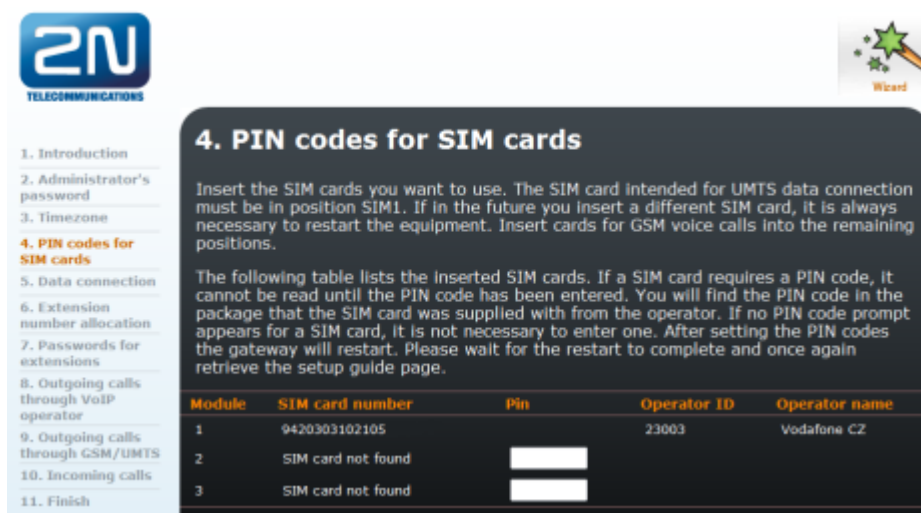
2N
TELECOMMUNICATIONS

Wizard

1. Introduction
2. Administrator's password
3. Timezone
4. PIN codes for SIM cards
5. Data connection
6. Extension number allocation
7. Passwords for extensions
8. Outgoing calls through VoIP operator
9. Outgoing calls through GSM/UMTS
10. Incoming calls
11. Finish

4. PIN codes for SIM cards

Insert the SIM cards you want to use. The SIM card intended for UMTS data connection must be in position SIM1. If in the future you insert a different SIM card, it is always necessary to restart the equipment. Insert cards for GSM voice calls into the remaining positions.

The following table lists the inserted SIM cards. If a SIM card requires a PIN code, it cannot be read until the PIN code has been entered. You will find the PIN code in the package that the SIM card was supplied with from the operator. If no PIN code prompt appears for a SIM card, it is not necessary to enter one. After setting the PIN codes the gateway will restart. Please wait for the restart to complete and once again retrieve the setup guide page.

| Module | SIM card number | Pin | Operator ID | Operator name |
|---|---|---|---|---|
| 1 | 9420303102105 | | 23003 | Vodafone CZ |
| 2 | SIM card not found | | | |
| 3 | SIM card not found | | | |